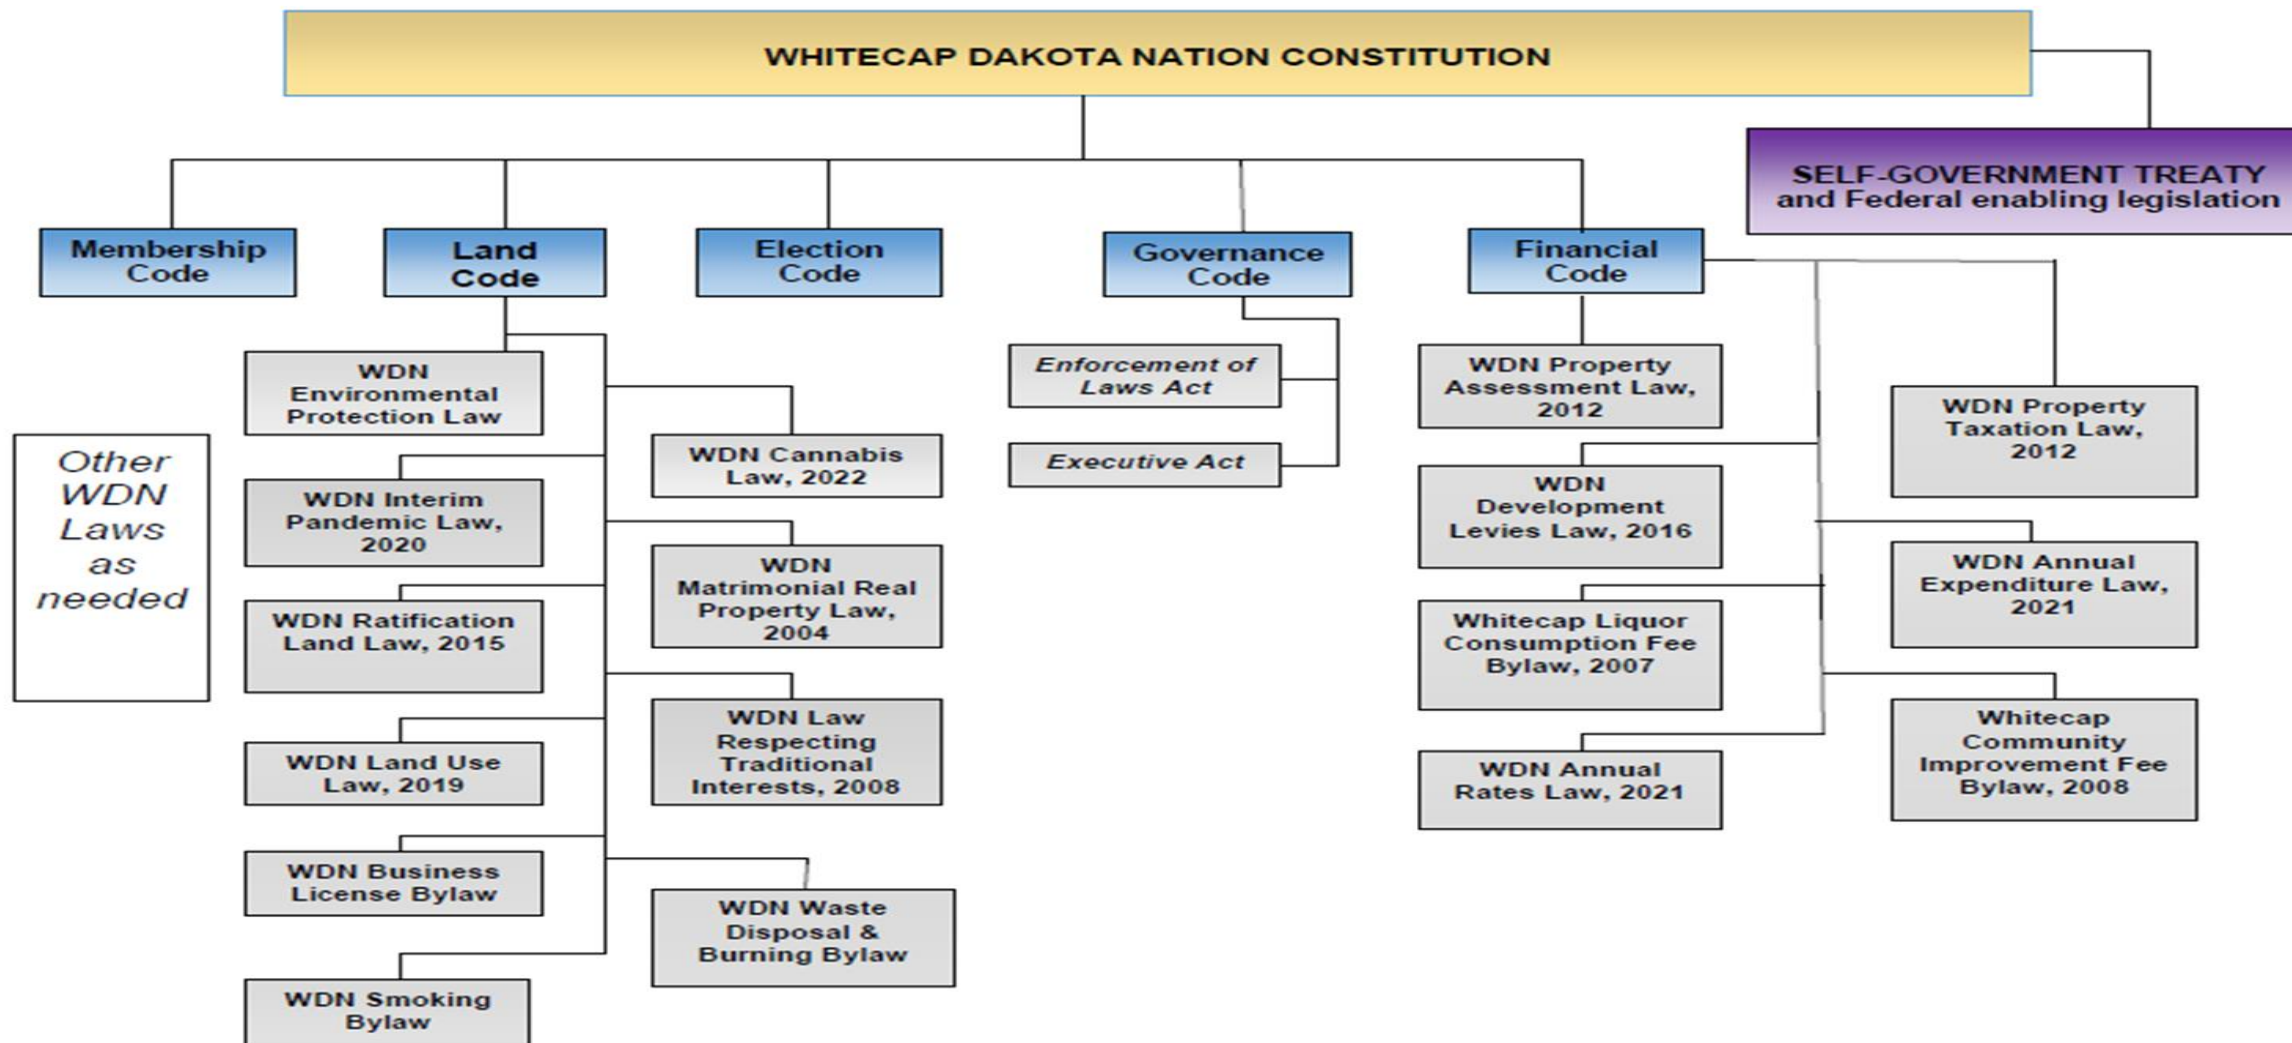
WHITECAP DAKOTA NATION CONSTITUTION

SELF-GOVERNMENT TREATY and Federal enabling legislation

Membership Code

Land Code

Election Code

Governance Code

Financial Code

Other WDN Laws as needed

WDN Environmental Protection Law

WDN Interim Pandemic Law, 2020

WDN Ratification Land Law, 2015

WDN Land Use Law, 2019

WDN Business License Bylaw

WDN Smoking Bylaw

WDN Cannabis Law, 2022

WDN Matrimonial Real Property Law, 2004

WDN Law Respecting Traditional Interests, 2008

WDN Waste Disposal & Burning Bylaw

Enforcement of Laws Act

Executive Act

WDN Property Assessment Law, 2012

WDN Development Levies Law, 2016

Whitecap Liquor Consumption Fee Bylaw, 2007

WDN Annual Rates Law, 2021

WDN Property Taxation Law, 2012

WDN Annual Expenditure Law, 2021

Whitecap Community Improvement Fee Bylaw, 2008